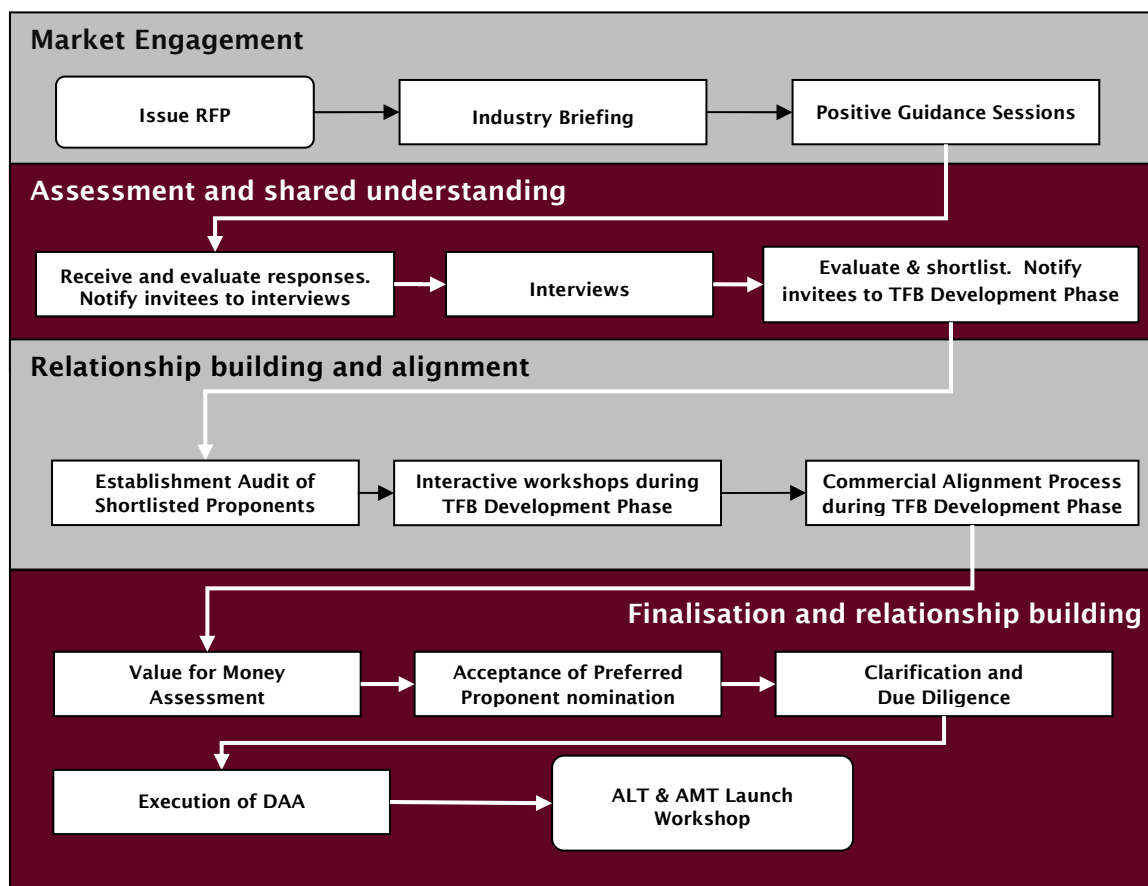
Market Engagement

Issue RFP

Industry Briefing

Positive Guidance Sessions

Assessment and shared understanding

Receive and evaluate responses. Notify invitees to interviews

Interviews

Evaluate & shortlist. Notify invitees to TFB Development Phase

Relationship building and alignment

Establishment Audit of Shortlisted Proponents

Interactive workshops during TFB Development Phase

Commercial Alignment Process during TFB Development Phase

Finalisation and relationship building

Value for Money Assessment

Acceptance of Preferred Proponent nomination

Clarification and Due Diligence

Execution of DAA

ALT & AMT Launch Workshop